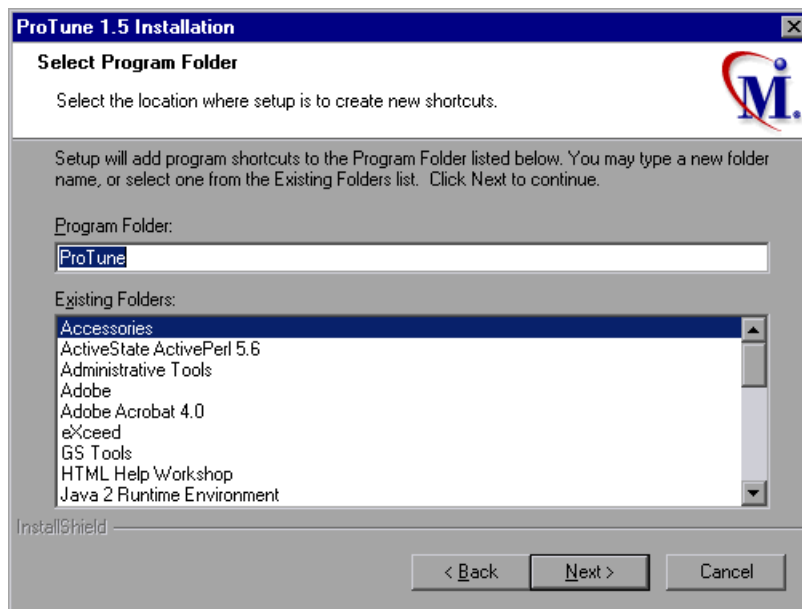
ProTune 1.5 Installation

Select Program Folder

Select the location where setup is to create new shortcuts.

M.

Setup will add program shortcuts to the Program Folder listed below. You may type a new folder name, or select one from the Existing Folders list. Click Next to continue.

Program Folder:

ProTune

Existing Folders:

Accessories
ActiveState ActivePerl 5.6
Administrative Tools
Adobe
Adobe Acrobat 4.0
eXceed
GS Tools
HTML Help Workshop
Java 2 Runtime Environment

InstallShield

< Back

Next >

Cancel